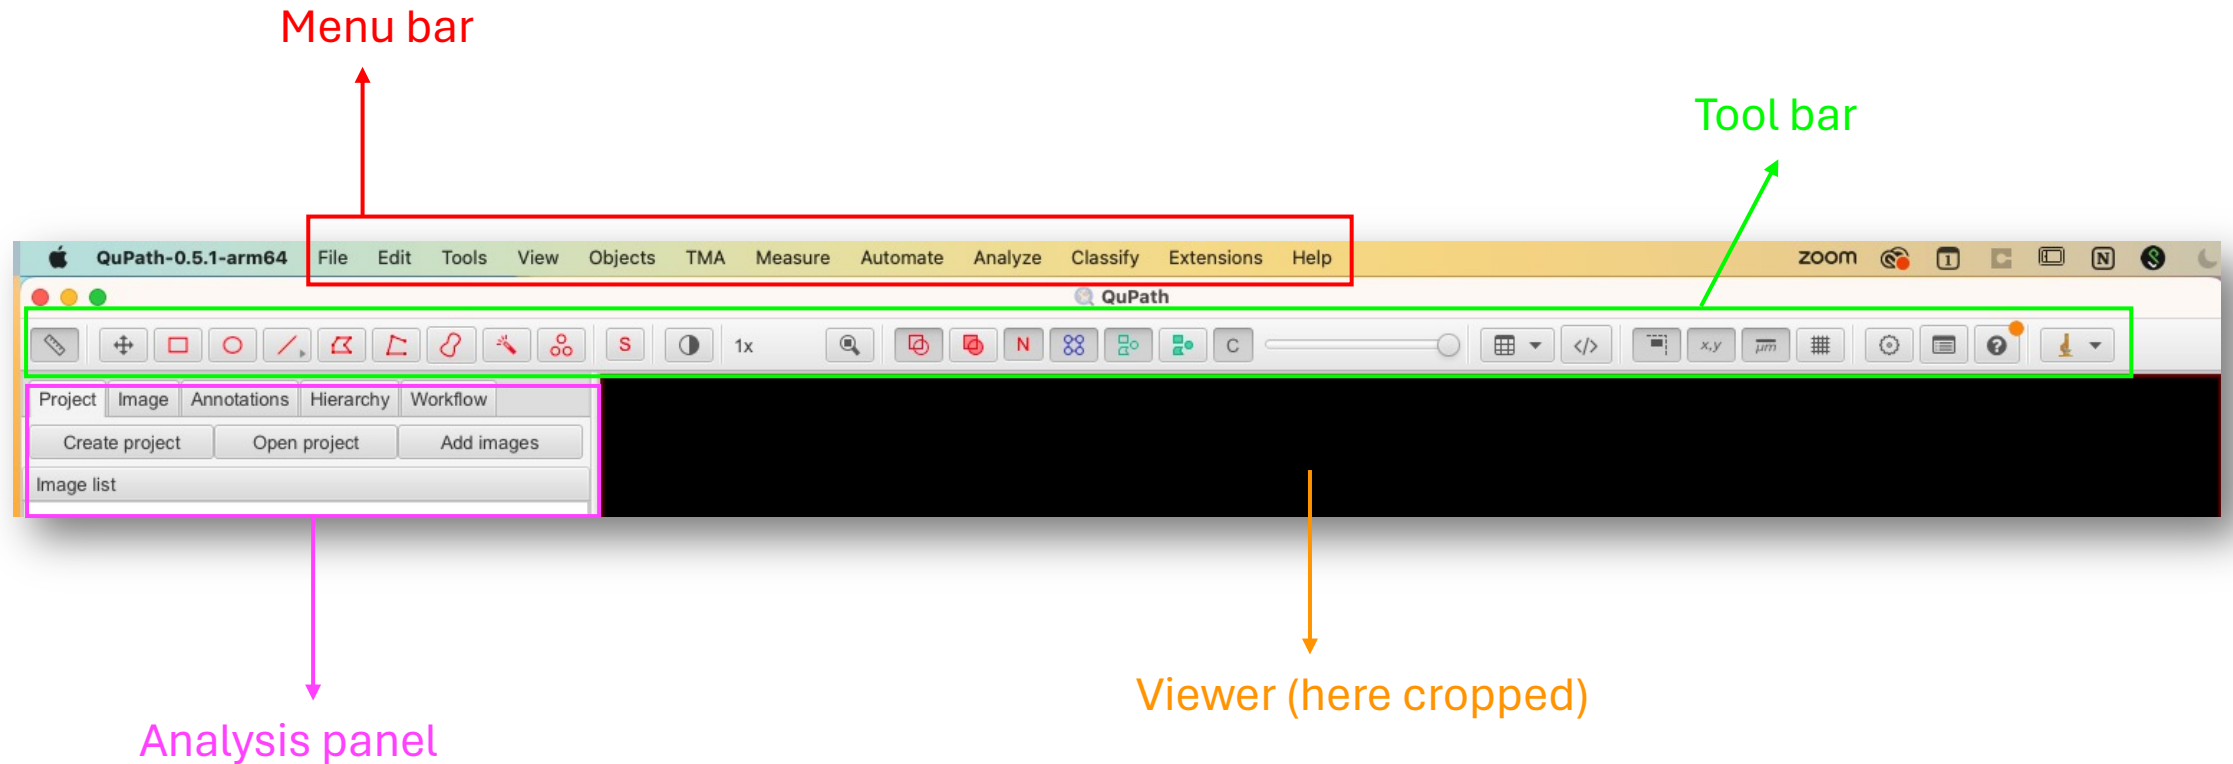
Menu bar

Tool bar

QuPath-0.5.1-arm64 File Edit Tools View Objects TMA Measure Automate Analyze Classify Extensions Help

zoom

QuPath

S

1x

N

C

x,y

μm

Project Image Annotations Hierarchy Workflow

Create project Open project Add images

Image list

Analysis panel

Viewer (here cropped)